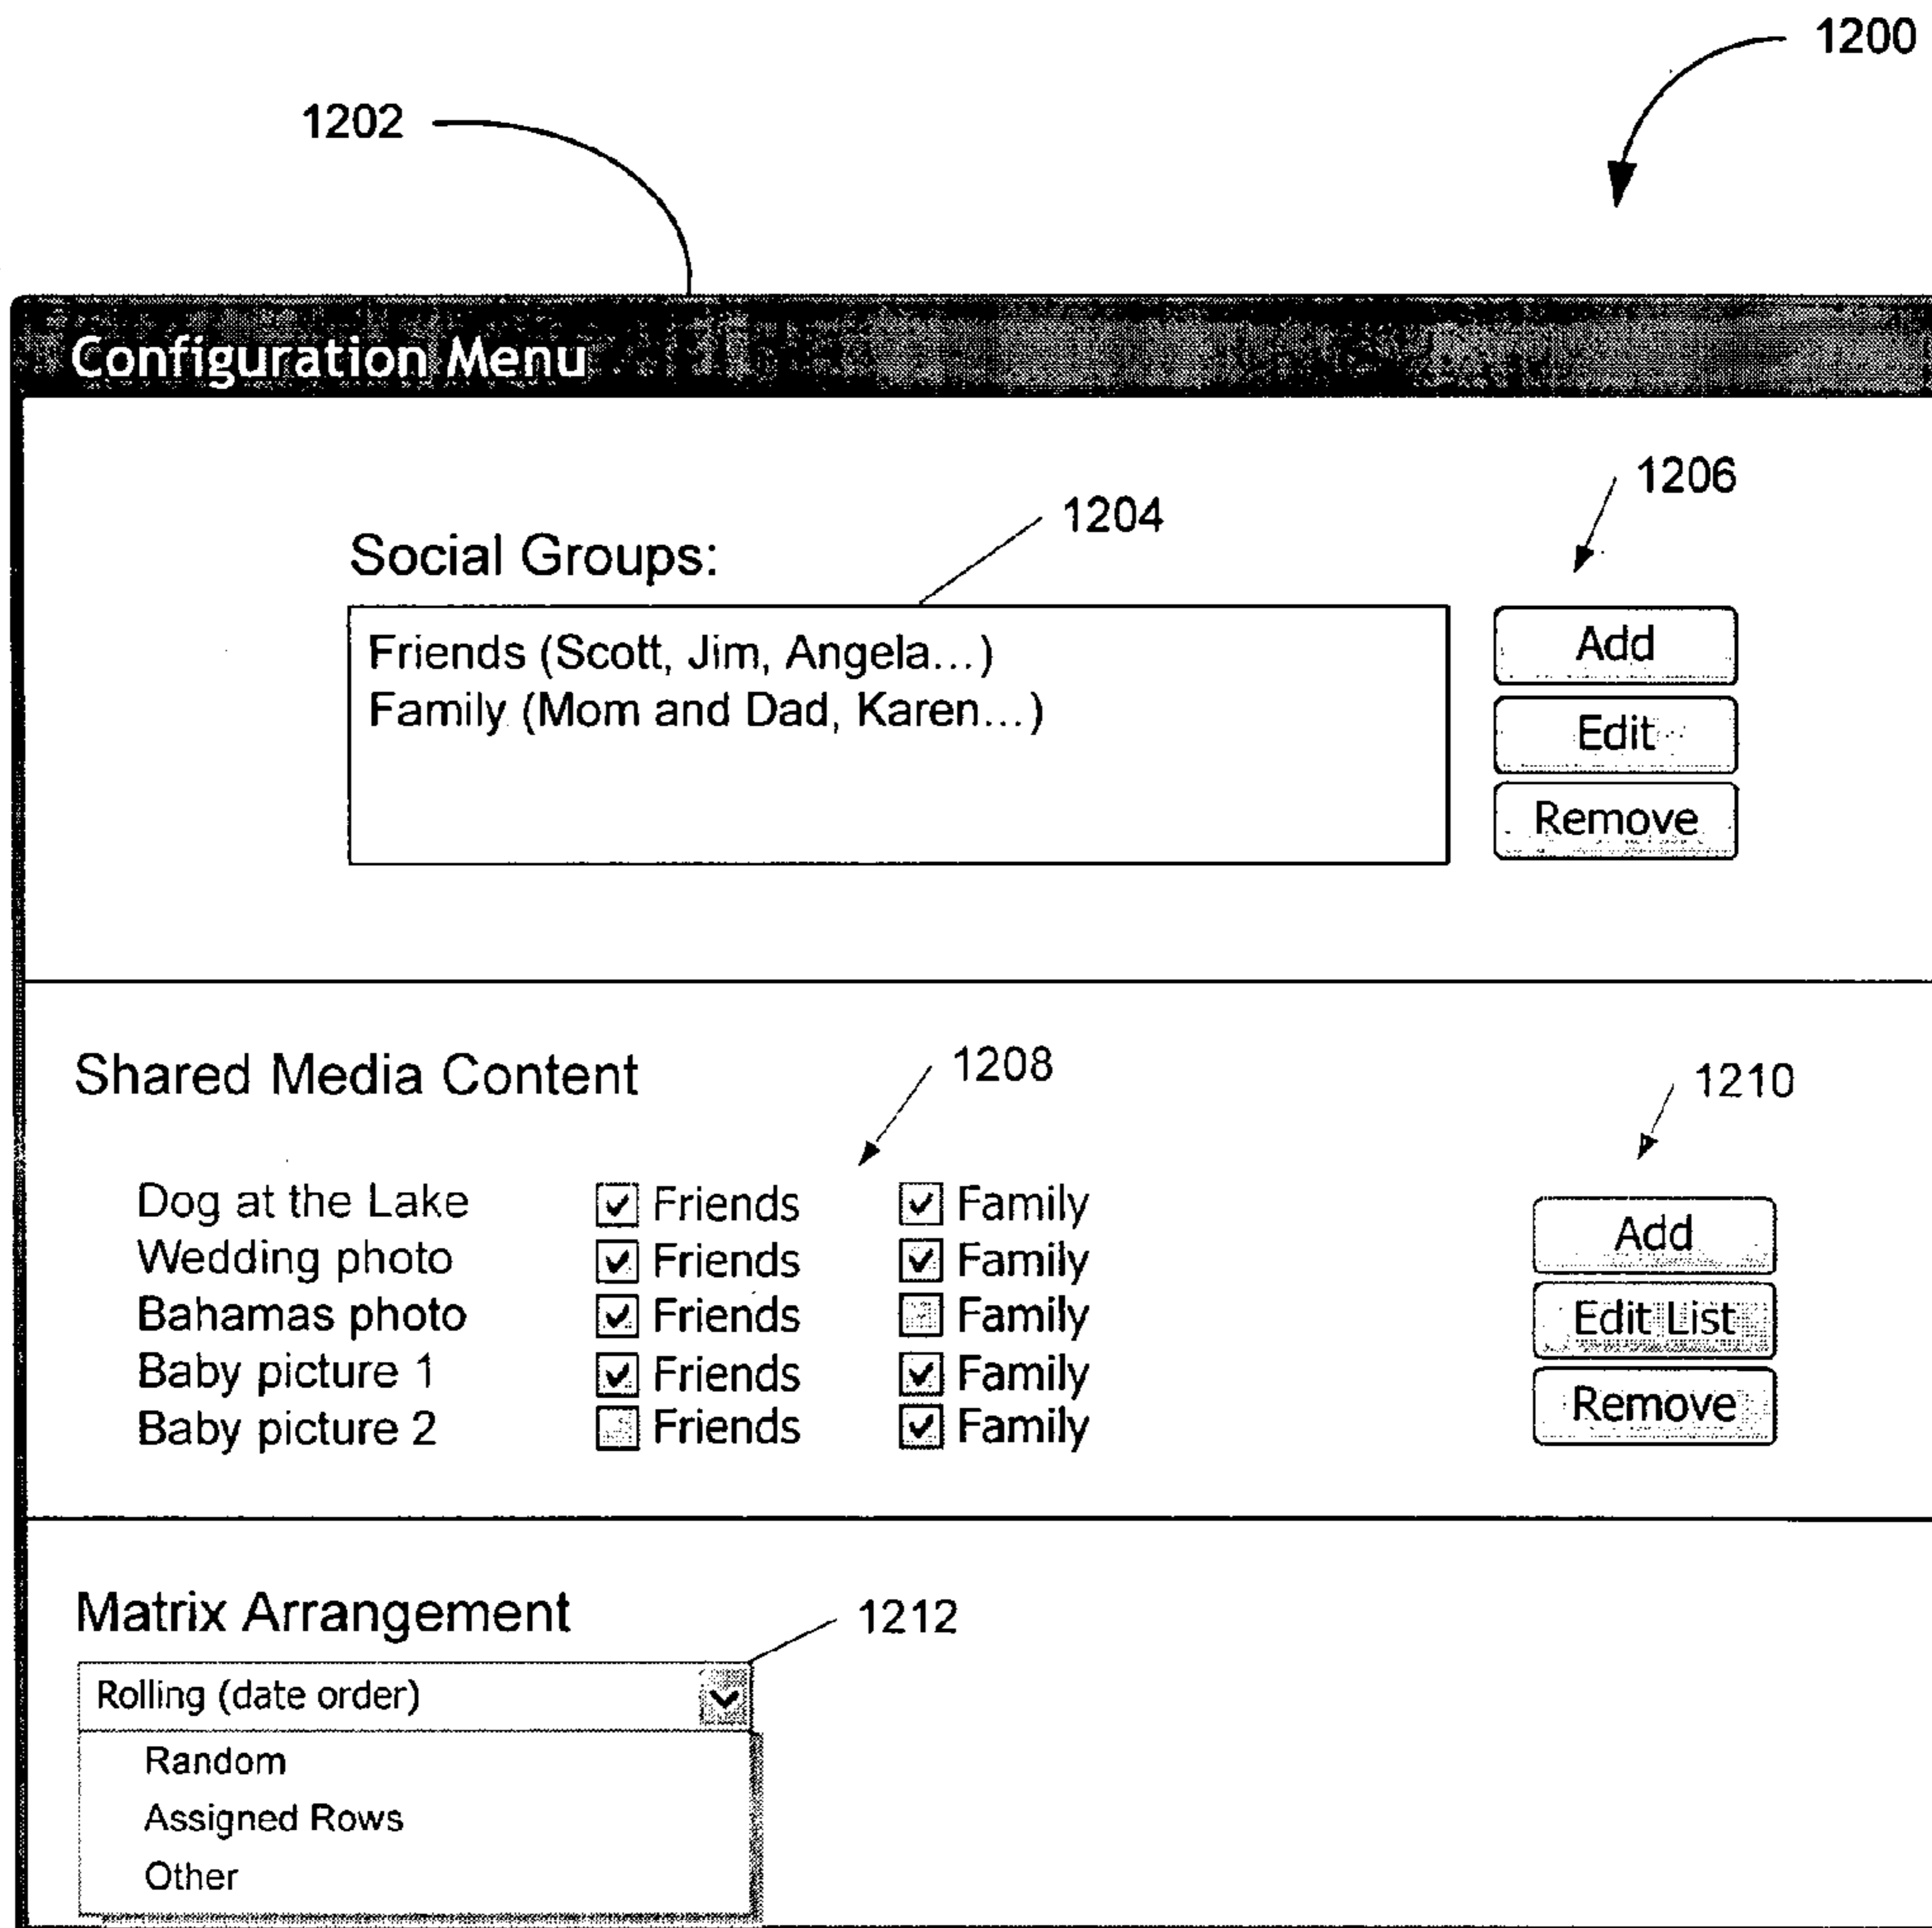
1200

1202

Configuration Menu

1206

1204

Social Groups:

Friends (Scott, Jim, Angela...)
Family (Mom and Dad, Karen...)

Add
Edit
Remove

Shared Media Content

1208

1210

| | | |
|---|---|---|
| Dog at the Lake | ☑ Friends | ☑ Family |
| Wedding photo | ☑ Friends | ☑ Family |
| Bahamas photo | ☑ Friends | ☐ Family |
| Baby picture 1 | ☑ Friends | ☑ Family |
| Baby picture 2 | ☐ Friends | ☑ Family |

Add
Edit List
Remove

Matrix Arrangement

1212

Rolling (date order)
Random
Assigned Rows
Other